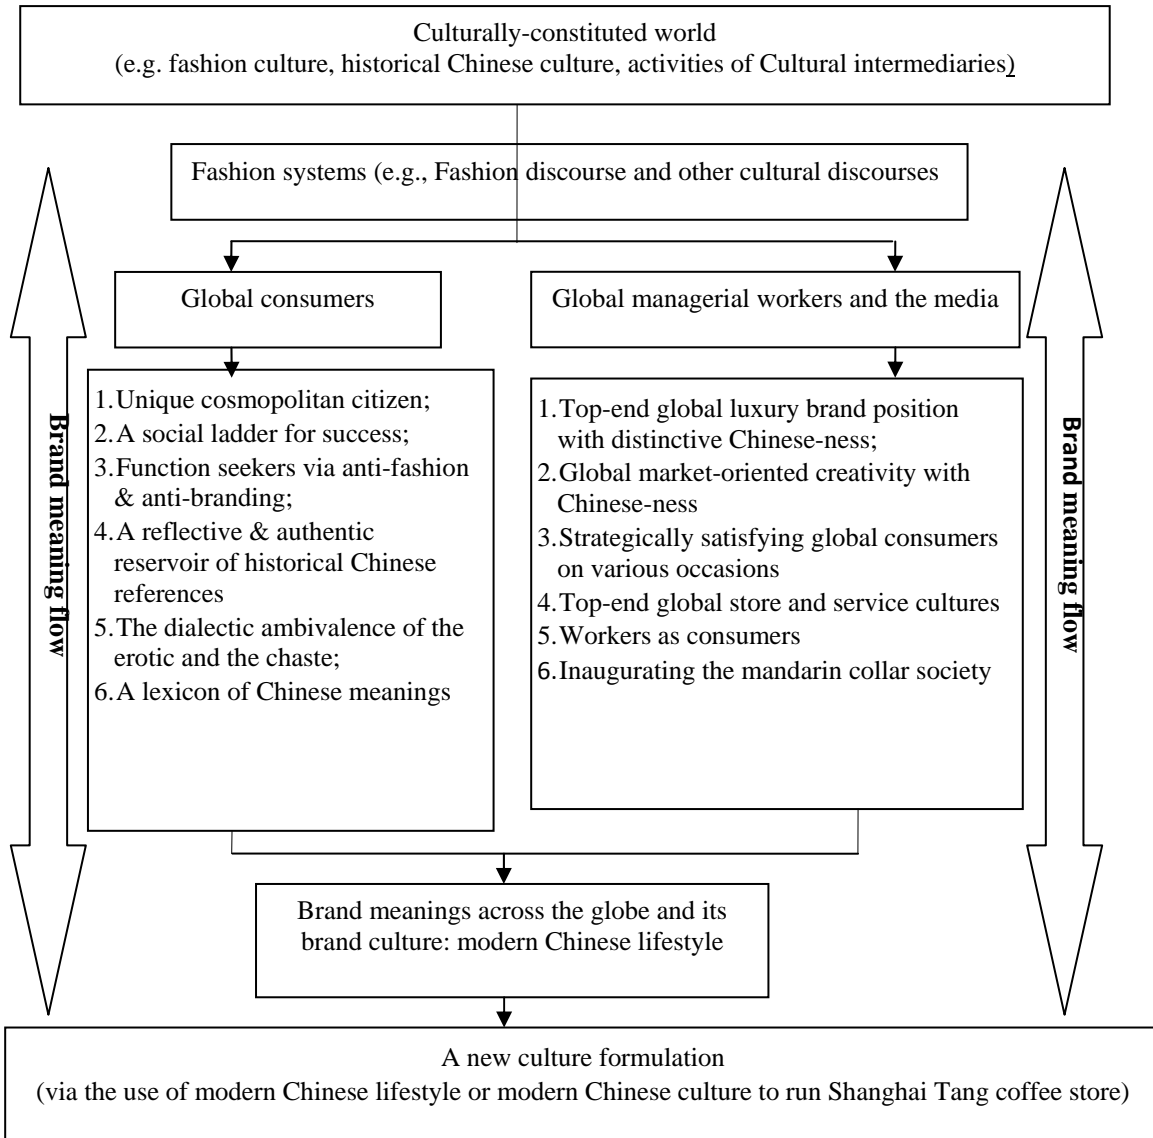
Culturally-constituted world
(e.g. fashion culture, historical Chinese culture, activities of Cultural intermediaries)

Fashion systems (e.g., Fashion discourse and other cultural discourses

Brand meaning flow

Brand meaning flow

Global consumers

Global managerial workers and the media

1. Unique cosmopolitan citizen;
2. A social ladder for success;
3. Function seekers via anti-fashion & anti-branding;
4. A reflective & authentic reservoir of historical Chinese references
5. The dialectic ambivalence of the erotic and the chaste;
6. A lexicon of Chinese meanings

1. Top-end global luxury brand position with distinctive Chinese-ness;
2. Global market-oriented creativity with Chinese-ness
3. Strategically satisfying global consumers on various occasions
4. Top-end global store and service cultures
5. Workers as consumers
6. Inaugurating the mandarin collar society

Brand meanings across the globe and its brand culture: modern Chinese lifestyle

A new culture formulation
(via the use of modern Chinese lifestyle or modern Chinese culture to run Shanghai Tang coffee store)